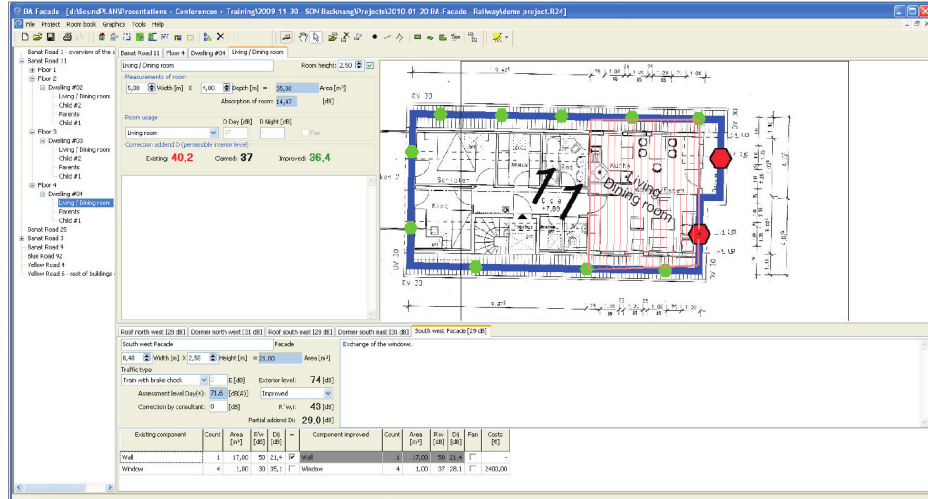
BA Facade [d:\SoundPLAN\Presentations - Conferences - Training\2009 11 30 - SON Backnang\Projects\2010 01 20 BA Facade Railway\demo project.R24]

File Project Room book Graphics Tools Help

Banat Road 1 - overview of the s
Banat Road 11
Floor 1
Floor 2
Dwelling #02
Living / Dining room
Child #2
Parents
Child #1
Floor 3
Dwelling #03
Living / Dining room
Child #2
Parents
Child #1
Floor 4
Dwelling #04
Living / Dining room
Parents
Child #1
Banat Road 25
Banat Road 3
Banat Road 9
Blue Road 92
Yellow Road 4
Yellow Road 5 - rest of buildings

Banat Road 11 | Floor 4 | Dwelling #04 | Living / Dining room

Living / Dining room
Room height: 2,50

Measurements of room
5,00 Width [m] X 4,00 Depth [m] = 35,36 Area [m²]
Absorption of room: 14,47 [dB]

Room usage
D Day [dB] D Night [dB]
Living room 37 Fan

Correction addend D (permissible interior level)
Existing: 40,2 Correct: 37 Improved: 36,4

Living / Dining room
11

Roof north west [28 dB] | Dormer north west [31 dB] | Roof south east [28 dB] | Dormer south east [31 dB] | South west Facade [29 dB]

South west Facade
Facade
Exchange of the windows.
8,40 Width [m] X 2,50 Height [m] = 21,00 Area [m²]
Traffic type
Train with brake chock
E [dB] Exterior level: 74 [dB]
Assessment level Day(4): 71,6 [dB(A)] Improved
Correction by consultant: 0 [dB] R'w,r: 43 [dB]
Partial addend Di: 29,0 [dB]

| Existing component | Count | Area [m²] | Rw [dB] | Di [dB] | = | Component improved | Count | Area [m²] | Rw [dB] | Di [dB] | Fan | Costs [€] |
|---|---|---|---|---|---|---|---|---|---|---|---|---|
| Wall | 1 | 17,00 | 50 | 21,4 | | Wall | 1 | 17,00 | 50 | 21,4 | | - |
| Window | 4 | 1,00 | 30 | 35,1 | | Window | 4 | 1,00 | 37 | 28,1 | | 2400,00 |